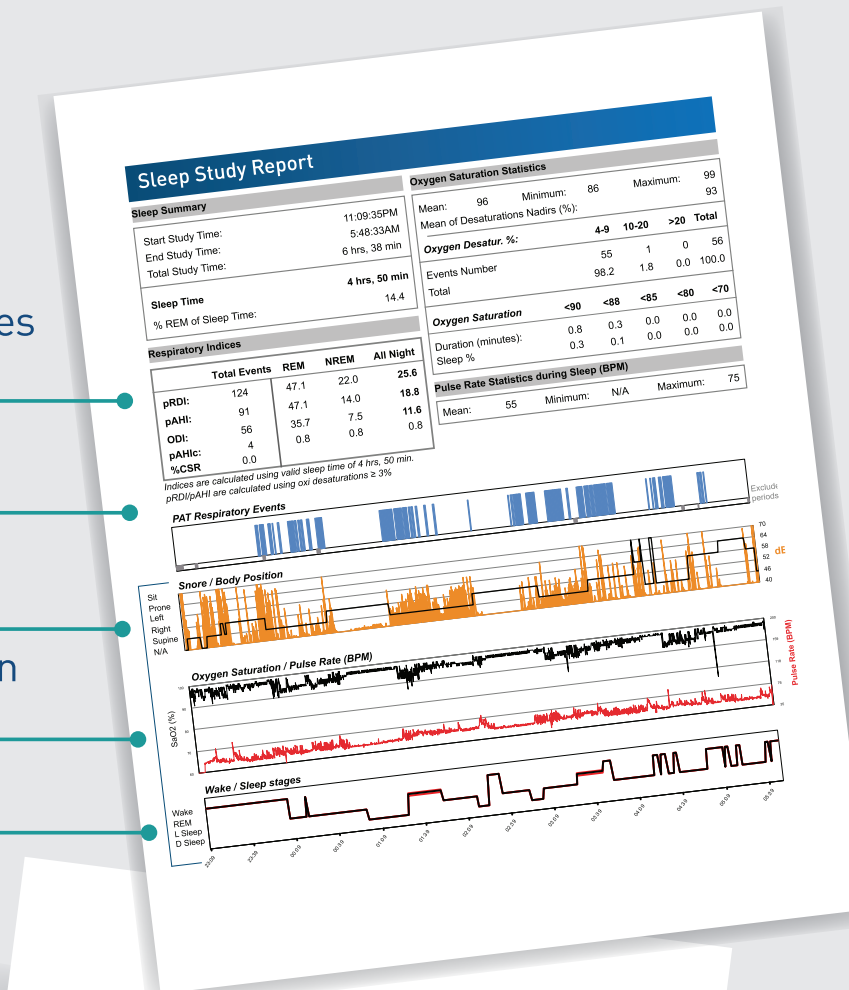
es

n

Sleep Study Report

Sleep Summary

| | |
|---|---|
| Start Study Time: | 11:09:35PM |
| End Study Time: | 5:48:33AM |
| Total Study Time: | 6 hrs, 38 min |
| Sleep Time | 4 hrs, 50 min |
| % REM of Sleep Time: | 14.4 |

Respiratory Indices

| | Total Events | REM | NREM | All Night |
|---|---|---|---|---|
| pRDI: | 124 | 47.1 | 22.0 | 25.6 |
| pAHI: | 91 | 47.1 | 14.0 | 18.8 |
| ODI: | 56 | 35.7 | 7.5 | 11.6 |
| pAHIc: | 4 | 0.8 | 0.8 | 0.8 |
| %CSR | 0.0 | | | |

Indices are calculated using valid sleep time of 4 hrs, 50 min. pRDI/pAHI are calculated using oxi desaturations ≥ 3%

Oxygen Saturation Statistics

Mean: 96 Minimum: 86 Maximum: 99
Mean of Desaturations Nadirs (%): 93

| Oxygen Desatur. %: | 4-9 | 10-20 | >20 | Total |
|---|---|---|---|---|
| Events Number | 55 | 1 | 0 | 56 |
| Total | 98.2 | 1.8 | 0.0 | 100.0 |

| Oxygen Saturation | <90 | <88 | <85 | <80 | <70 |
|---|---|---|---|---|---|
| Duration (minutes): | 0.8 | 0.3 | 0.0 | 0.0 | 0.0 |
| Sleep % | 0.3 | 0.1 | 0.0 | 0.0 | 0.0 |

Pulse Rate Statistics during Sleep (BPM)

Mean: 55 Minimum: N/A Maximum: 75

Exclude periods

PAT Respiratory Events

70 64 58 52 46 40 dE

Snore / Body Position

Sit Prone Left Right Supine N/A

Oxygen Saturation / Pulse Rate (BPM)

Pulse Rate (BPM)

SaO2 (%)

Wake / Sleep stages

Wake REM L Sleep D Sleep